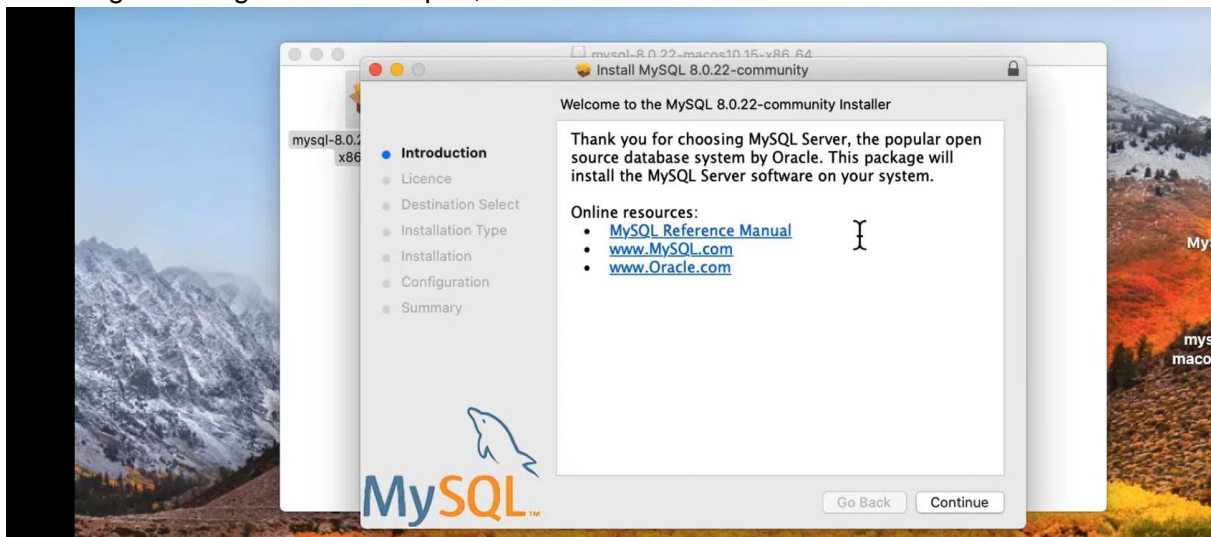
mysql-8.0.22-macos10.15-x86_64

Install MySQL 8.0.22-community

Welcome to the MySQL 8.0.22-community Installer

mysql-8.0.2
x86

Introduction
Licence
Destination Select
Installation Type
Installation
Configuration
Summary

Thank you for choosing MySQL Server, the popular open source database system by Oracle. This package will install the MySQL Server software on your system.

Online resources:
• MySQL Reference Manual
• www.MySQL.com
• www.Oracle.com

My

mys
maco

MySQL

Go Back
Continue